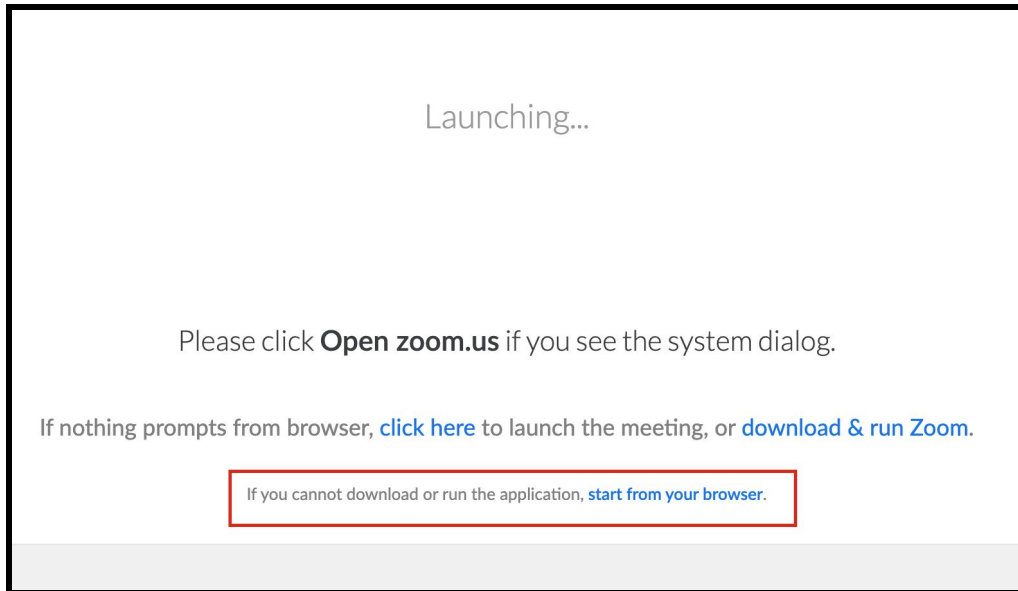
Launching...

Please click **Open zoom.us** if you see the system dialog.

If nothing prompts from browser, click here to launch the meeting, or download & run Zoom.

If you cannot download or run the application, start from your browser.